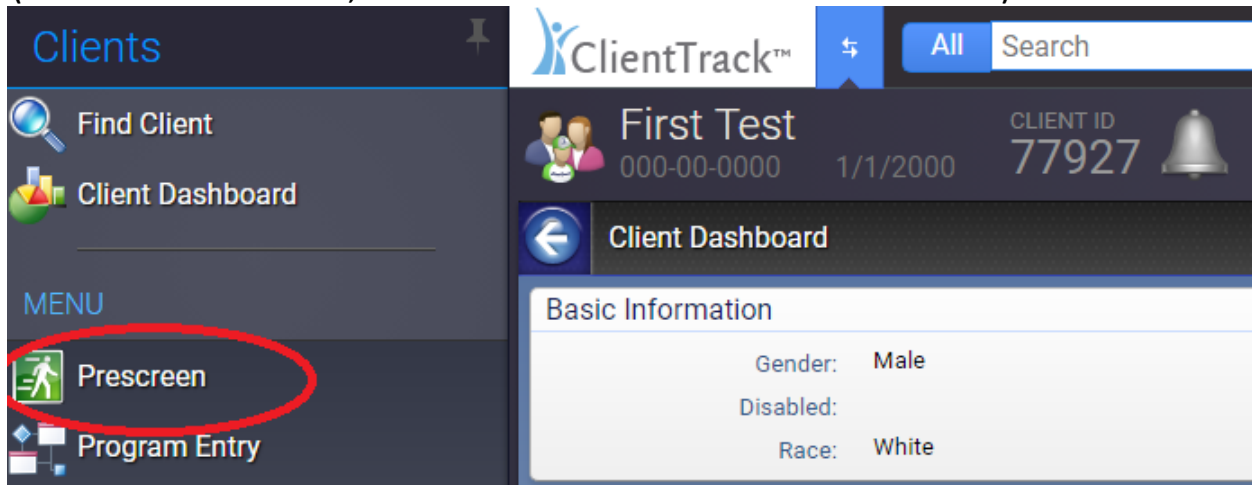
Clients

Find Client

Client Dashboard

MENU

Prescreen

Program Entry

ClientTrack™

All

Search

First Test
000-00-0000 1/1/2000

CLIENT ID
77927

Client Dashboard

Basic Information

| Gender: | Male |
|---|---|
| Disabled: | |
| Race: | White |